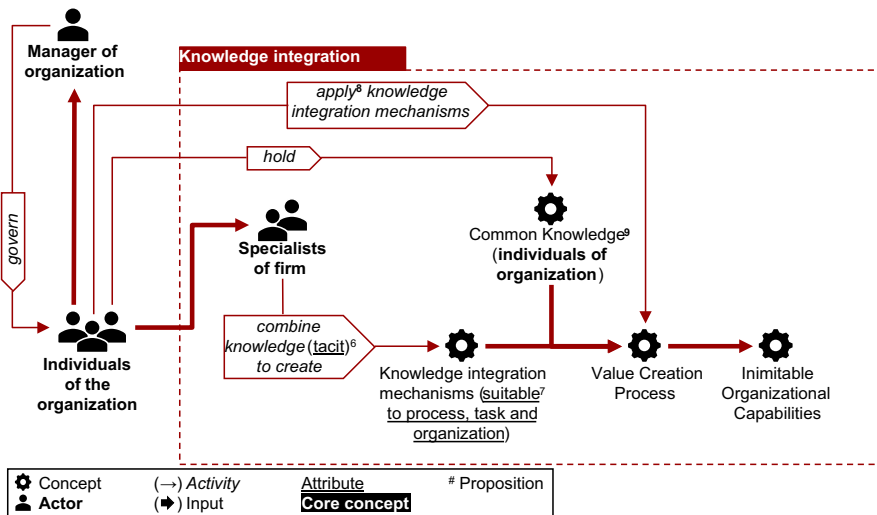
Manager of organization

Knowledge integration

apply$^{8}$ knowledge integration mechanisms

hold

govern

Specialists of firm

Common Knowledge$^{9}$ (individuals of organization)

Individuals of the organization

combine knowledge (tacit)$^{6}$ to create

Knowledge integration mechanisms (suitable$^{7}$ to process, task and organization)

Value Creation Process

Inimitable Organizational Capabilities

Concept
Actor
(→) Activity
(➡) Input
Attribute
Core concept
# Proposition